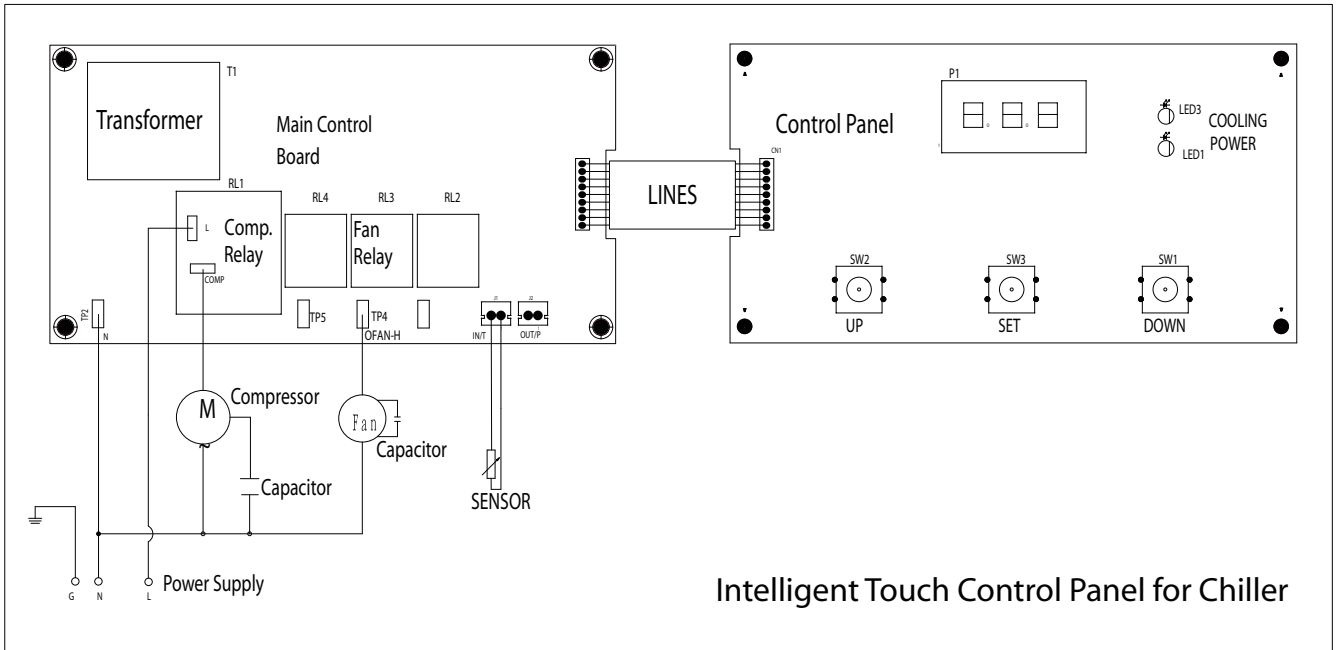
T1
Transformer
Main Control Board
RL1
RL4
RL3
RL2
L
Comp. Relay
Fan Relay
COMP
TP2
N
TP5
TP4
OFAN-H
J1
IN/T
J2
OUT/P
LINES
CN1
Control Panel
P1
LED3
COOLING
LED1
POWER
SW2
SW3
SW1
UP
SET
DOWN
M
Compressor
Fan
Capacitor
Capacitor
SENSOR
G
N
L
Power Supply
Intelligent Touch Control Panel for Chiller